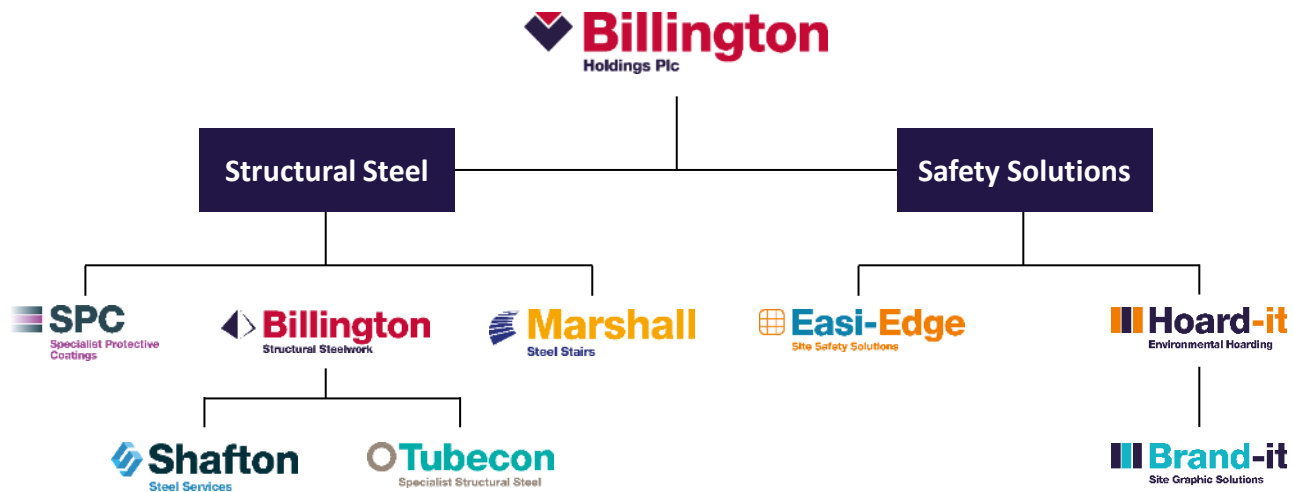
Billington
Holdings Plc

Structural Steel

Safety Solutions

SPC
Specialist Protective Coatings

Billington
Structural Steelwork

Marshall
Steel Stairs

Easi-Edge
Site Safety Solutions

Hoard-it
Environmental Hoarding

Shafton
Steel Services

Tubecon
Specialist Structural Steel

Brand-it
Site Graphic Solutions